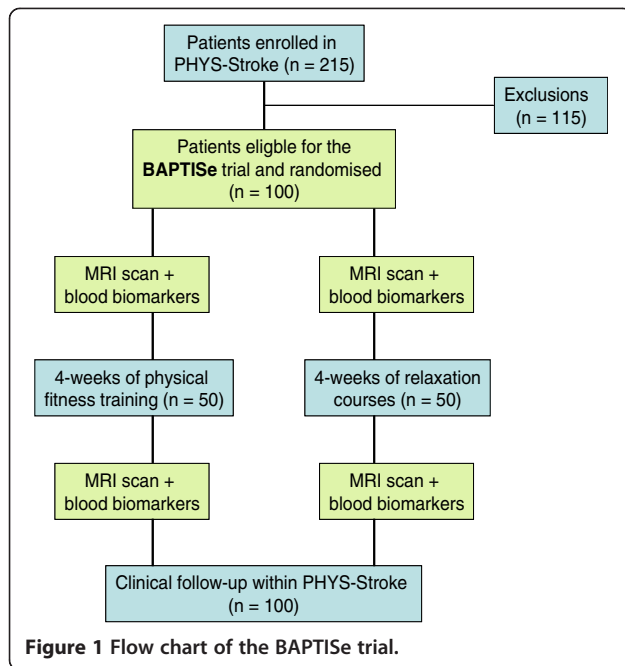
Patients enrolled in PHYS-Stroke (n = 215)

Exclusions (n = 115)

Patients eligible for the **BAPTISe** trial and randomised (n = 100)

MRI scan + blood biomarkers

MRI scan + blood biomarkers

4-weeks of physical fitness training (n = 50)

4-weeks of relaxation courses (n = 50)

MRI scan + blood biomarkers

MRI scan + blood biomarkers

Clinical follow-up within PHYS-Stroke (n = 100)

**Figure 1 Flow chart of the BAPTISe trial.**